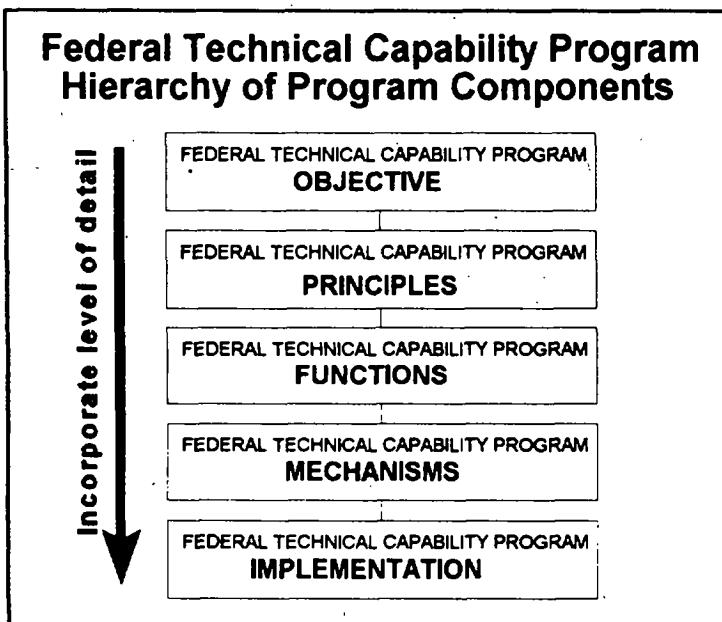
Federal Technical Capability Program
Hierarchy of Program Components

Incorporate level of detail

FEDERAL TECHNICAL CAPABILITY PROGRAM
OBJECTIVE

FEDERAL TECHNICAL CAPABILITY PROGRAM
PRINCIPLES

FEDERAL TECHNICAL CAPABILITY PROGRAM
FUNCTIONS

FEDERAL TECHNICAL CAPABILITY PROGRAM
MECHANISMS

FEDERAL TECHNICAL CAPABILITY PROGRAM
IMPLEMENTATION